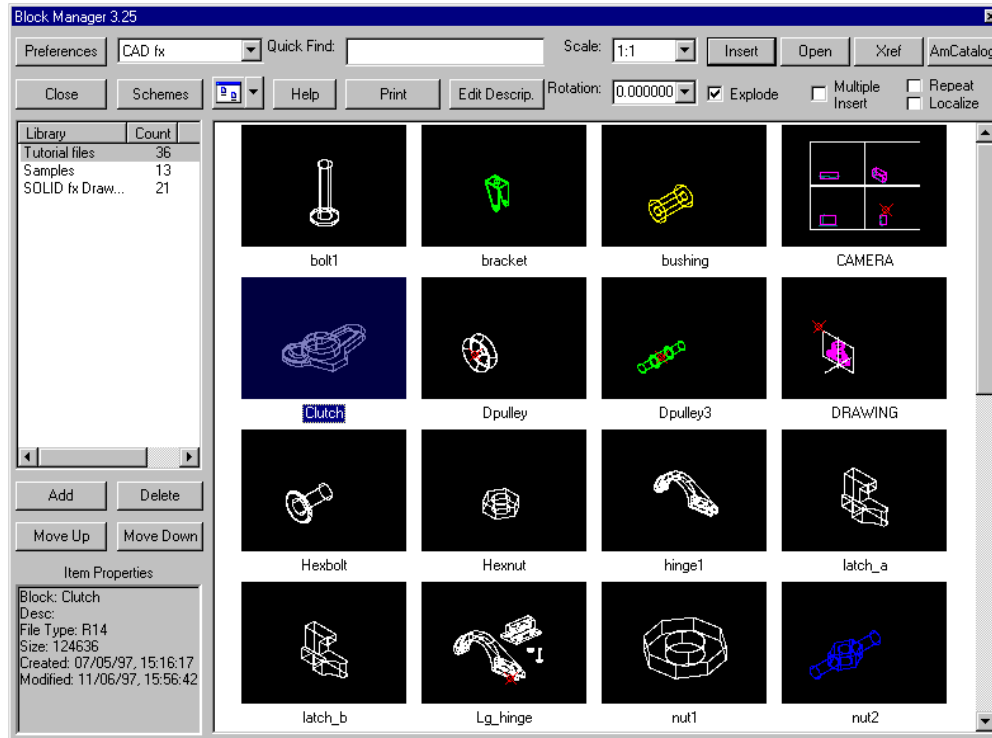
Block Manager 3.25

Preferences | CAD fx | Quick Find: | Scale: 1:1 | Insert | Open | Xref | AmCatalog

Close | Schemes | Help | Print | Edit Descrip. | Rotation: 0.000000 | Explode | Multiple Insert | Repeat | Localize

| Library | Count |
|---|---|
| Tutorial files | 36 |
| Samples | 13 |
| SOLID fx Draw... | 21 |

Add | Delete

Move Up | Move Down

Item Properties

Block: Clutch
Desc:
File Type: R14
Size: 124636
Created: 07/05/97, 15:16:17
Modified: 11/06/97, 15:56:42

bolt1
bracket
bushing
CAMERA
Clutch
Dpulley
Dpulley3
DRAWING
Hexbolt
Hexnut
hinge1
latch_a
latch_b
Lg_hinge
nut1
nut2